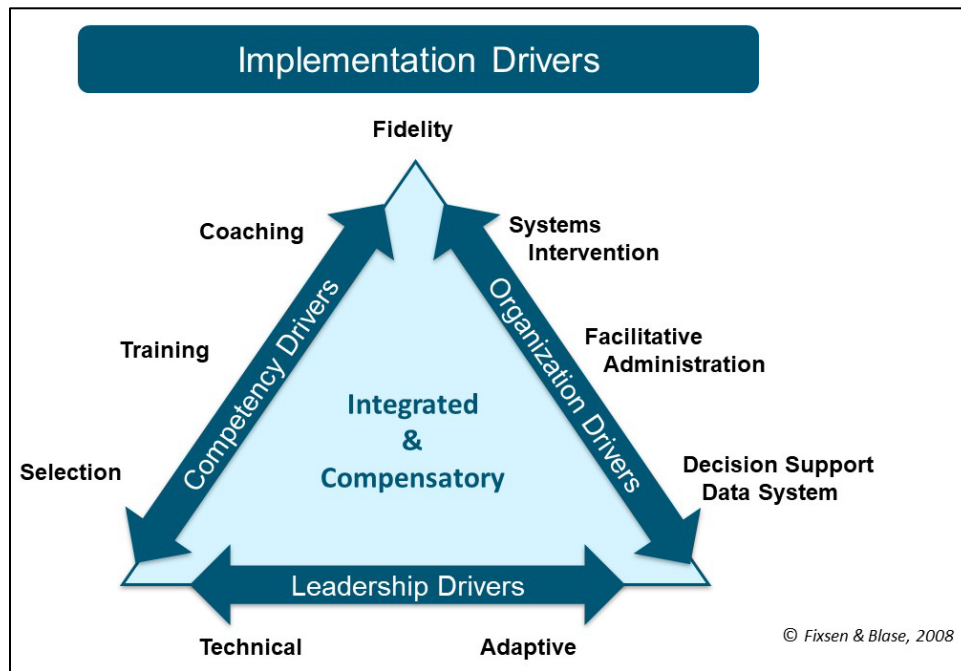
Implementation Drivers

Fidelity

Coaching

Training

Selection

Competency Drivers

Systems Intervention

Facilitative Administration

Decision Support Data System

Organization Drivers

Integrated & Compensatory

Leadership Drivers

Technical

Adaptive

© Fixsen & Blase, 2008